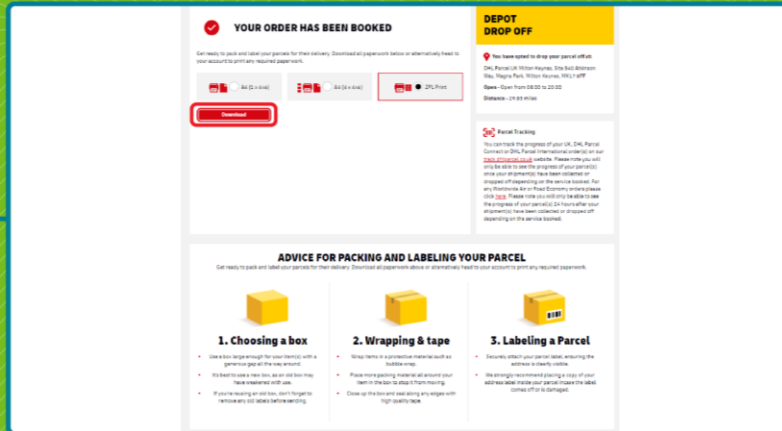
YOUR ORDER HAS BEEN BOOKED

Get ready to pack and label your parcels for their delivery. Download all paperwork below or alternatively head to your account to print any required paperwork.

A4 (1 x 4nd)

A4 (4 x 4nd)

ZPL Print

Download

DEPOT DROP OFF

You have opted to drop your parcel off at:

DHL Parcel UK Milton Keynes, Site 842 Atkinson Way, Magna Park, Milton Keynes, MK17 8FF

Open - Open from 08:00 to 20:00

Distance - 29.83 Miles

Parcel Tracking

You can track the progress of your UK, DHL Parcel Connect or DHL Parcel International order(s) on our track.dhlparcel.co.uk website. Please note you will only be able to see the progress of your parcel(s) once your shipment(s) have been collected or dropped off depending on the service booked. For any Worldwide Air or Road Economy orders please click here. Please note you will only be able to see the progress of your parcel(s) 24 hours after your shipment(s) have been collected or dropped off depending on the service booked.

ADVICE FOR PACKING AND LABELING YOUR PARCEL

Get ready to pack and label your parcels for their delivery. Download all paperwork above or alternatively head to your account to print any required paperwork.

1. Choosing a box

Use a box large enough for your item(s) with a generous gap all the way around.

It's best to use a new box, as an old box may have weakened with use.

If you're reusing an old box, don't forget to remove any old labels before sending.

2. Wrapping & tape

Wrap items in a protective material such as bubble wrap.

Place more packing material all around your item in the box to stop it from moving.

Close up the box and seal along any edges with high quality tape.

3. Labeling a Parcel

Securely attach your parcel label, ensuring the address is clearly visible.

We strongly recommend placing a copy of your address label inside your parcel incase the label comes off or is damaged.